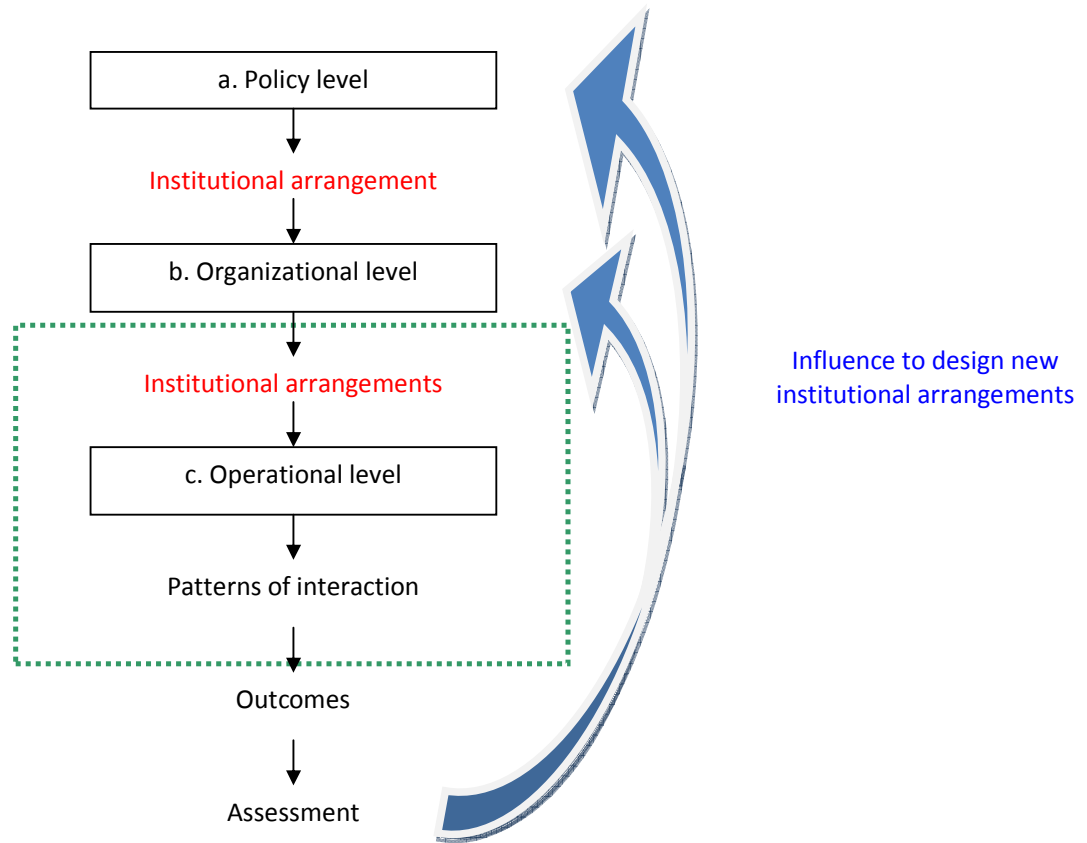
a. Policy level

Institutional arrangement

b. Organizational level

Institutional arrangements

c. Operational level

Patterns of interaction

Outcomes

Assessment

Influence to design new institutional arrangements